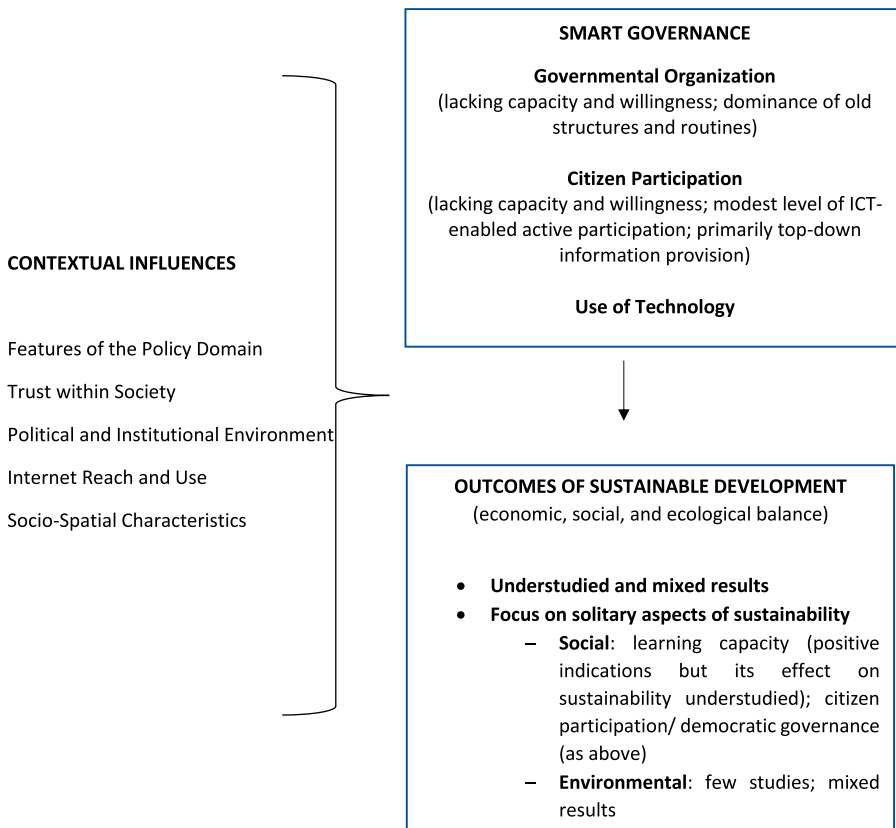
CONTEXTUAL INFLUENCES

Features of the Policy Domain

Trust within Society

Political and Institutional Environment

Internet Reach and Use

Socio-Spatial Characteristics

SMART GOVERNANCE

Governmental Organization
(lacking capacity and willingness; dominance of old structures and routines)

Citizen Participation
(lacking capacity and willingness; modest level of ICT-enabled active participation; primarily top-down information provision)

Use of Technology

OUTCOMES OF SUSTAINABLE DEVELOPMENT
(economic, social, and ecological balance)

- Understudied and mixed results
- Focus on solitary aspects of sustainability
  - Social: learning capacity (positive indications but its effect on sustainability understudied); citizen participation/ democratic governance (as above)
  - Environmental: few studies; mixed results